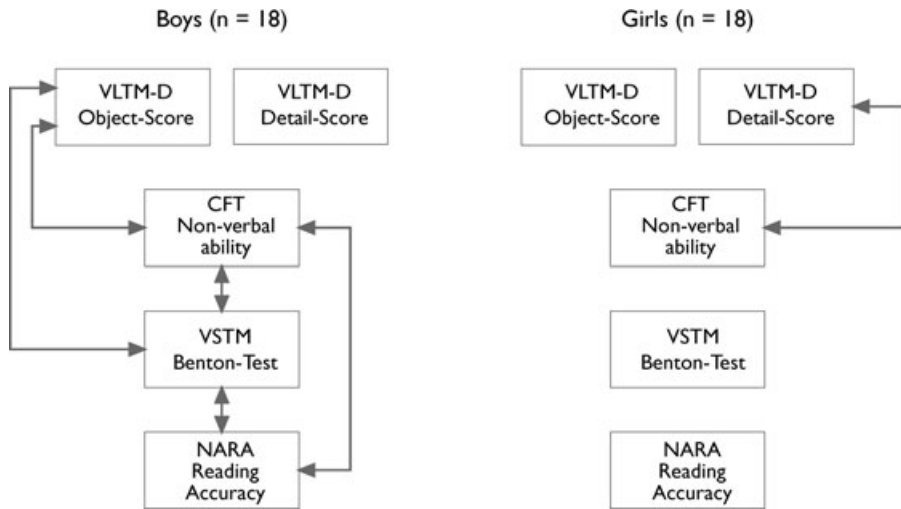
Boys (n = 18)

VLTM-D
Object-Score

VLTM-D
Detail-Score

CFT
Non-verbal
ability

VSTM
Benton-Test

NARA
Reading
Accuracy

Girls (n = 18)

VLTM-D
Object-Score

VLTM-D
Detail-Score

CFT
Non-verbal
ability

VSTM
Benton-Test

NARA
Reading
Accuracy